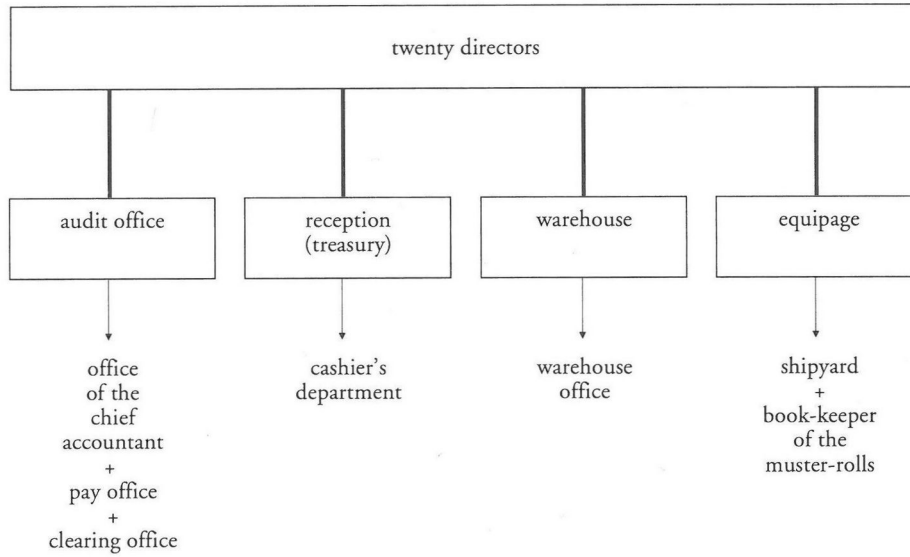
twenty directors

audit office

reception (treasury)

warehouse

equipage

office of the chief accountant + pay office + clearing office

cashier's department

warehouse office

shipyard + book-keeper of the muster-rolls